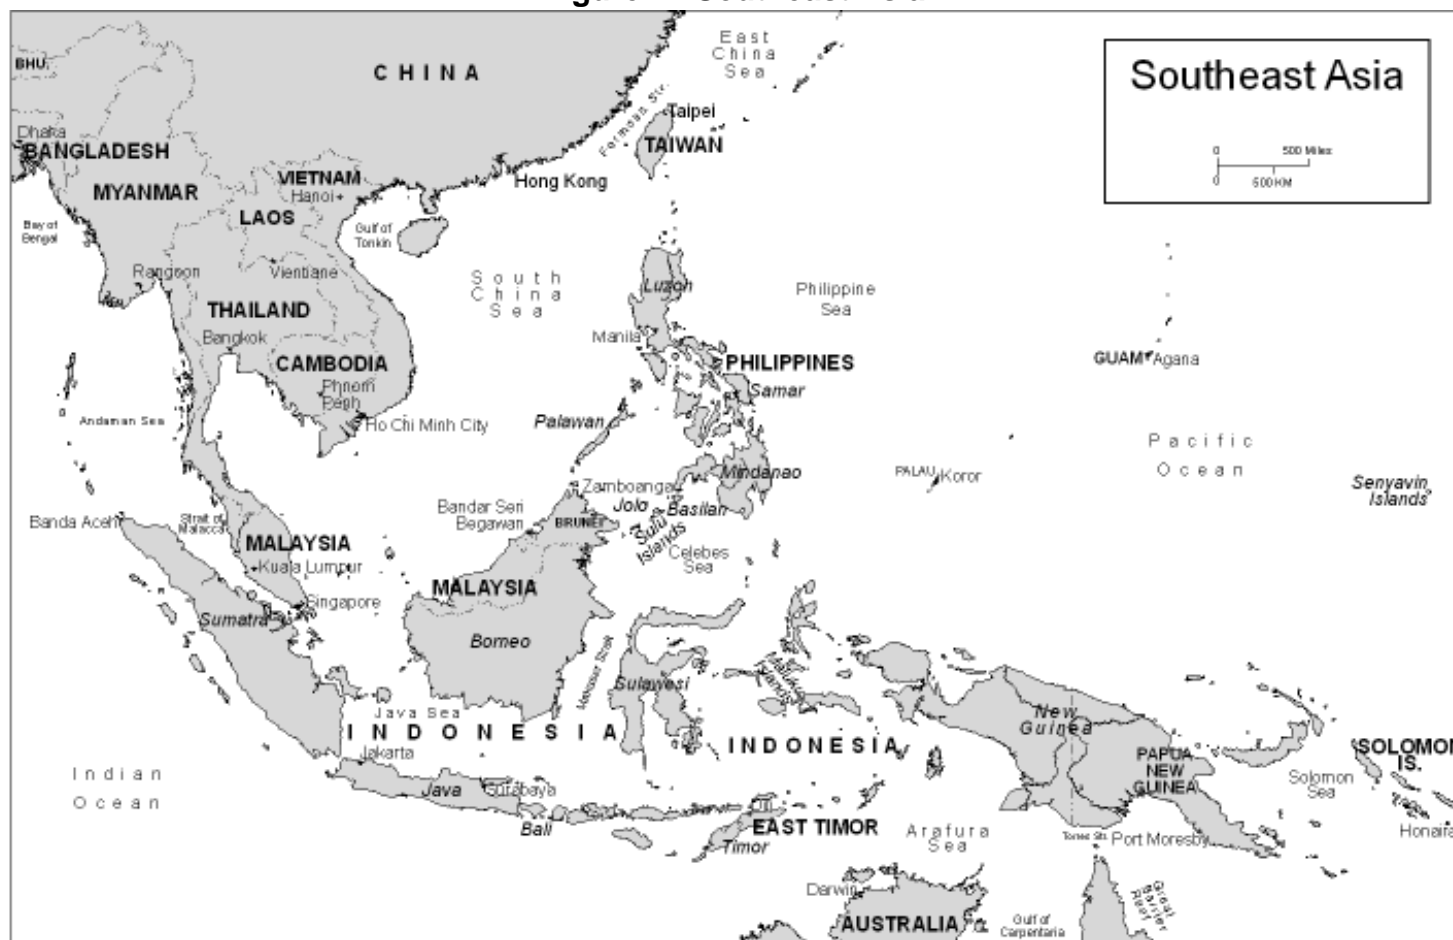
Southeast Asia

0 500 Miles
0 500 KM

BHU.
CHINA
East China Sea
Formosa Str.
Taipei
TAIWAN
Dhaka
BANGLADESH
MYANMAR
VIETNAM
Hanoi
Hong Kong
LAOS
Bay of Bengal
Gulf of Tonkin
Rangoon
Vientiane
South China Sea
Luzon
Philippine Sea
THAILAND
Bangkok
Manila
CAMBODIA
PHILIPPINES
GUAM Agana
Phnom Penh
Samar
Andaman Sea
Ho Chi Minh City
Palawan
Pacific Ocean
Mindanao
PALAU Koror
Zamboanga
Jolo
Basilan
Senyavin Islands
Banda Aceh
Strait of Malacca
Bandar Seri Begawan
BRUNEI
Sulu Islands
Celebes Sea
MALAYSIA
Kuala Lumpur
MALAYSIA
Singapore
Sumatra
Borneo
Makassar Strait
Sulawesi
New Guinea
Java Sea
INDONESIA
INDONESIA
PAPUA NEW GUINEA
SOLOMON IS.
Jakarta
Indian Ocean
Java
Surabaya
Solomon Sea
Bali
EAST TIMOR
Arafura Sea
Torres Str.
Port Moresby
Honiara
Timor
Darwin
AUSTRALIA
Gulf of Carpentaria
Great Barrier Reef